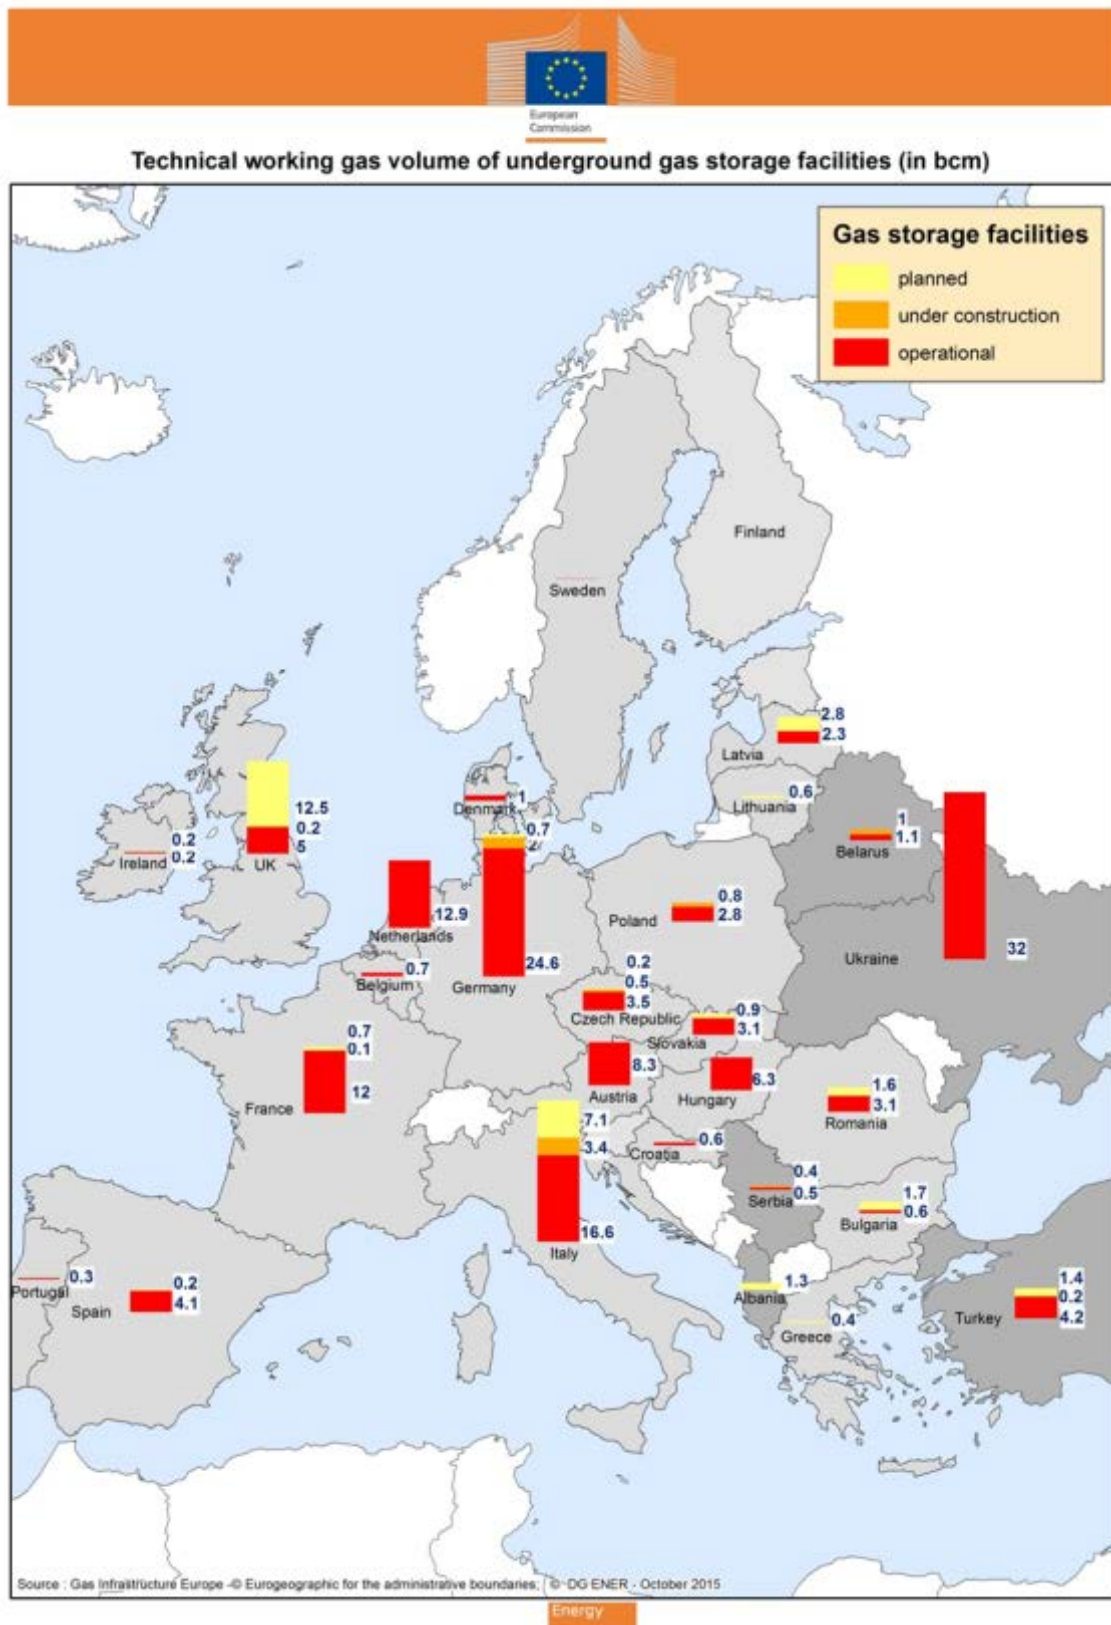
European Commission

Technical working gas volume of underground gas storage facilities (in bcm)

Gas storage facilities
planned
under construction
operational

Finland
Sweden
2.8
2.3
Latvia
0.6
Lithuania
Denmark 1
0.7
2
1
1.1
Belarus
12.5
0.2
5
UK
0.2
0.2
Ireland
12.9
Netherlands
24.6
Germany
0.8
2.8
Poland
32
Ukraine
0.7
Belgium
0.2
0.5
3.5
Czech Republic
0.9
3.1
Slovakia
0.7
0.1
12
France
8.3
Austria
6.3
Hungary
1.6
3.1
Romania
7.1
3.4
16.6
Italy
0.6
Croatia
0.4
0.5
Serbia
1.7
0.6
Bulgaria
0.3
Portugal
0.2
4.1
Spain
1.3
Albania
0.4
Greece
1.4
0.2
4.2
Turkey

Source : Gas Infrastructure Europe - © Eurogeographic for the administrative boundaries; © DG ENER - October 2015
Energy